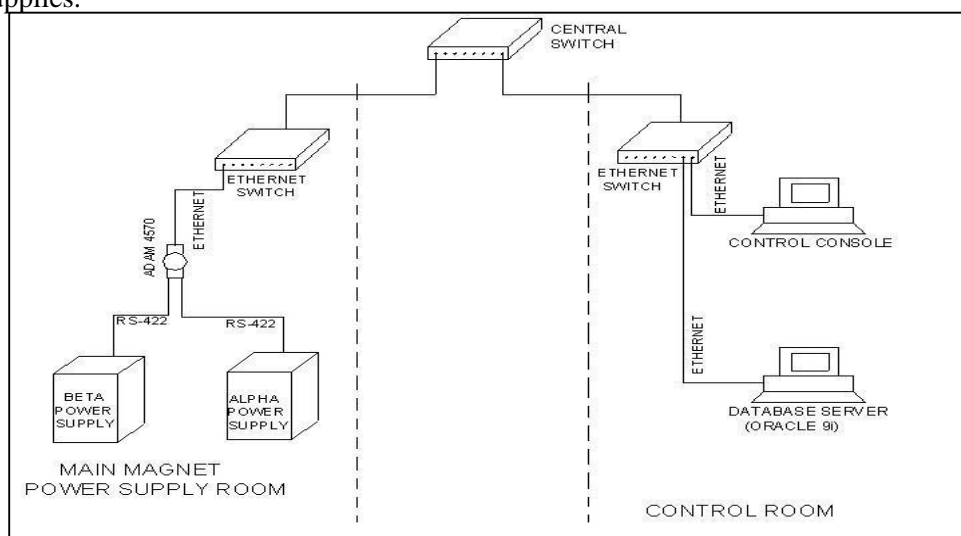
upplies.

CENTRAL SWITCH

ETHERNET SWITCH

ETHERNET

ADAM 4570

RS-422

RS-422

BETA POWER SUPPLY

ALPHA POWER SUPPLY

MAIN MAGNET POWER SUPPLY ROOM

ETHERNET SWITCH

ETHERNET

CONTROL CONSOLE

ETHERNET

DATABASE SERVER (ORACLE 9i)

CONTROL ROOM